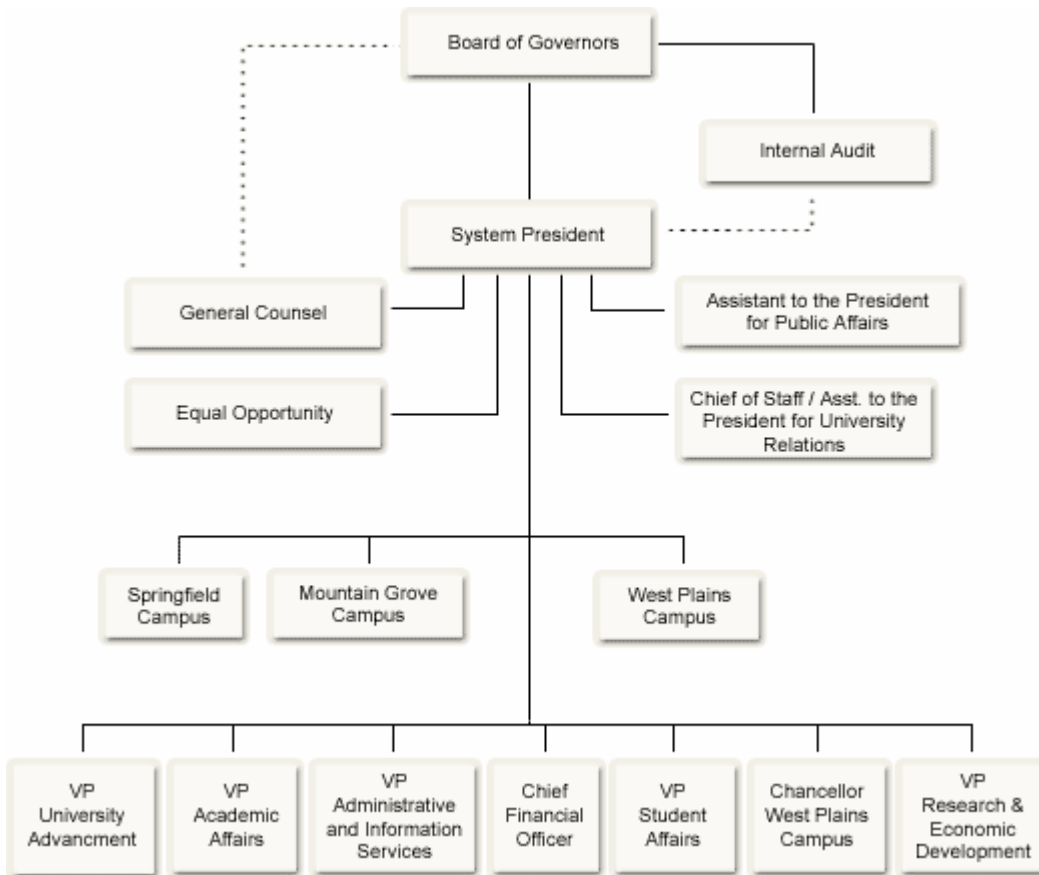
Board of Governors

Internal Audit

System President

General Counsel

Assistant to the President for Public Affairs

Equal Opportunity

Chief of Staff / Asst. to the President for University Relations

Springfield Campus

Mountain Grove Campus

West Plains Campus

VP University Advancment

VP Academic Affairs

VP Administrative and Information Services

Chief Financial Officer

VP Student Affairs

Chancellor West Plains Campus

VP Research & Economic Development